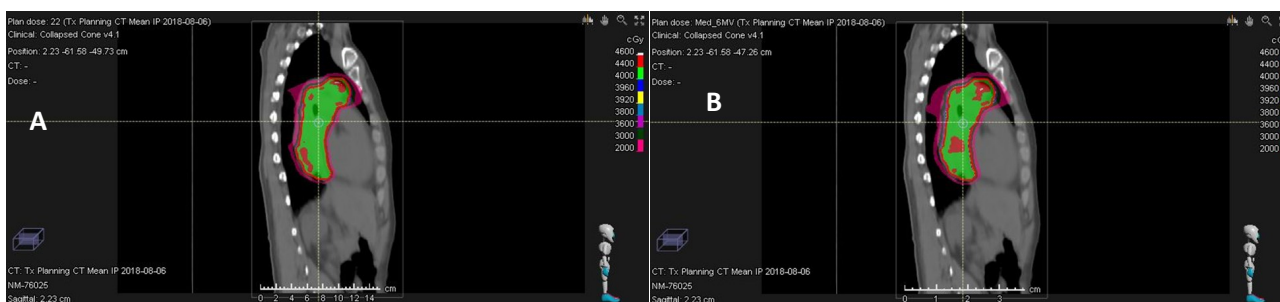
Plan dose: 22 (Tx Planning CT Mean IP 2018-08-06)
Clinical: Collapsed Cone v4.1
Position: 2.23 -61.58 -49.73 cm
CT: -
Dose: -

A

cGy
4600
4400
4000
3960
3920
3800
3600
3000
2000

CT: Tx Planning CT Mean IP 2018-08-06
NM-76025
Sagittal: 2.23 cm

0 2 4 6 8 10 12 14 cm

Plan dose: Med_6MV (Tx Planning CT Mean IP 2018-08-06)
Clinical: Collapsed Cone v4.1
Position: 2.23 -61.58 -47.26 cm
CT: -
Dose: -

B

cGy
4600
4400
4000
3960
3920
3800
3600
3000
2000

CT: Tx Planning CT Mean IP 2018-08-06
NM-76025
Sagittal: 2.23 cm

0 1 2 3 cm